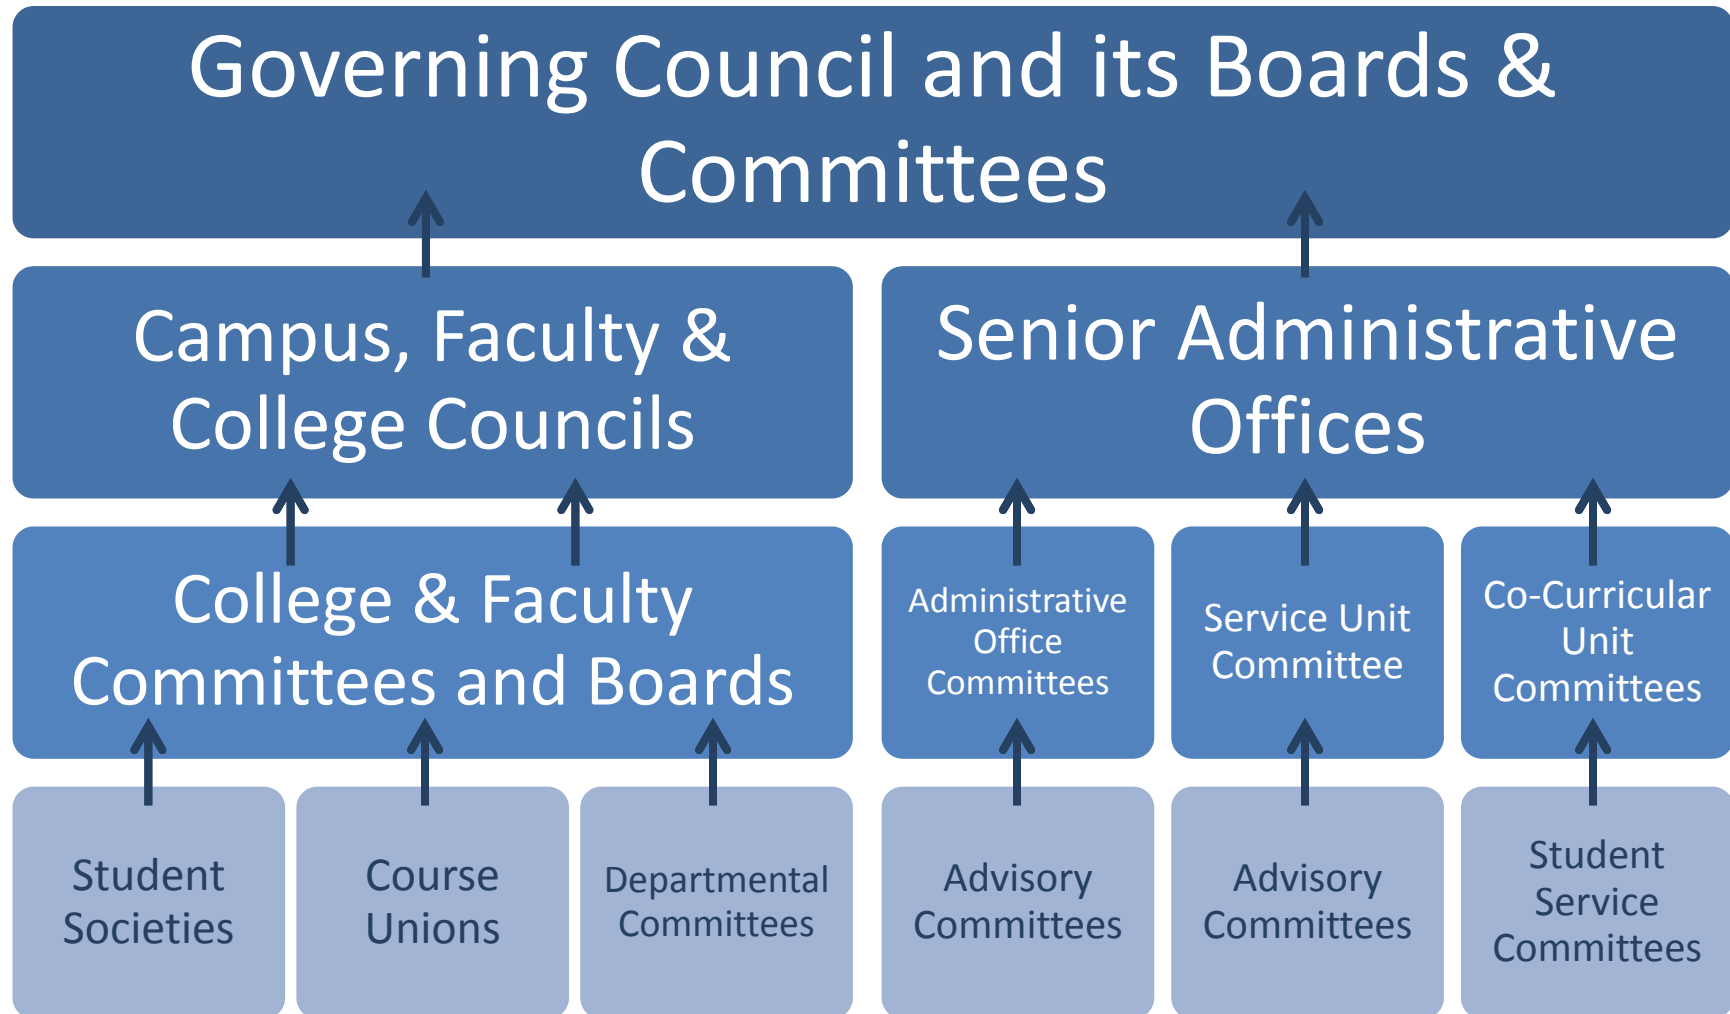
Governing Council and its Boards & Committees

Campus, Faculty & College Councils

Senior Administrative Offices

College & Faculty Committees and Boards

Administrative Office Committees

Service Unit Committee

Co-Curricular Unit Committees

Student Societies

Course Unions

Departmental Committees

Advisory Committees

Advisory Committees

Student Service Committees